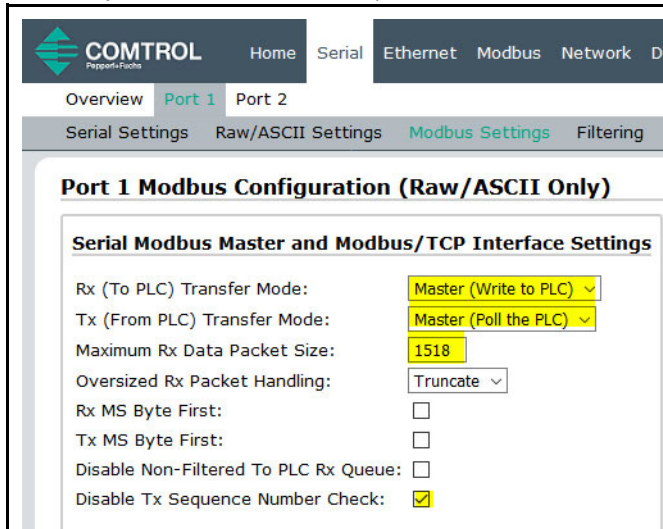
COMTROL
Pepperl+Fuchs

Home Serial Ethernet Modbus Network D

Overview Port 1 Port 2

Serial Settings Raw/ASCII Settings Modbus Settings Filtering

Port 1 Modbus Configuration (Raw/ASCII Only)

Serial Modbus Master and Modbus/TCP Interface Settings

Rx (To PLC) Transfer Mode: Master (Write to PLC)
Tx (From PLC) Transfer Mode: Master (Poll the PLC)
Maximum Rx Data Packet Size: 1518
Oversized Rx Packet Handling: Truncate
Rx MS Byte First:
Tx MS Byte First:
Disable Non-Filtered To PLC Rx Queue:
Disable Tx Sequence Number Check: